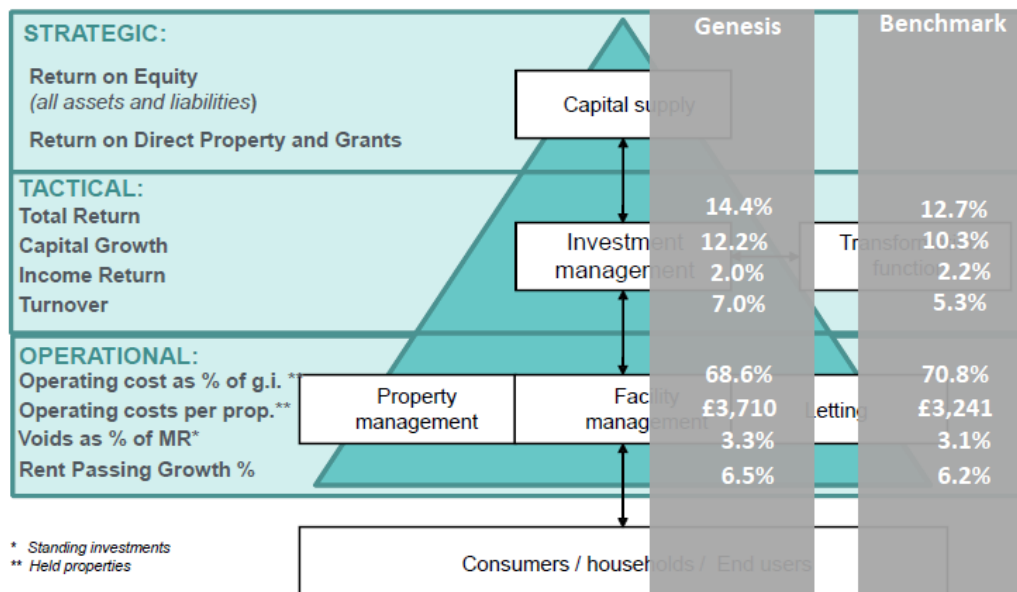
STRATEGIC:

Return on Equity
(all assets and liabilities)

Return on Direct Property and Grants

Capital supply

Genesis

Benchmark

TACTICAL:
Total Return
Capital Growth
Income Return
Turnover

Investment management

Transformation function

| | Genesis | Benchmark |
|---|---|---|
| Total Return | 14.4% | 12.7% |
| Capital Growth | 12.2% | 10.3% |
| Income Return | 2.0% | 2.2% |
| Turnover | 7.0% | 5.3% |

OPERATIONAL:
Operating cost as % of g.i. **
Operating costs per prop.**
Voids as % of MR*
Rent Passing Growth %

Property management

Facility management

Letting

| | Genesis | Benchmark |
|---|---|---|
| Operating cost as % of g.i. ** | 68.6% | 70.8% |
| Operating costs per prop.** | £3,710 | £3,241 |
| Voids as % of MR* | 3.3% | 3.1% |
| Rent Passing Growth % | 6.5% | 6.2% |

* Standing investments
** Held properties

Consumers / households / End users